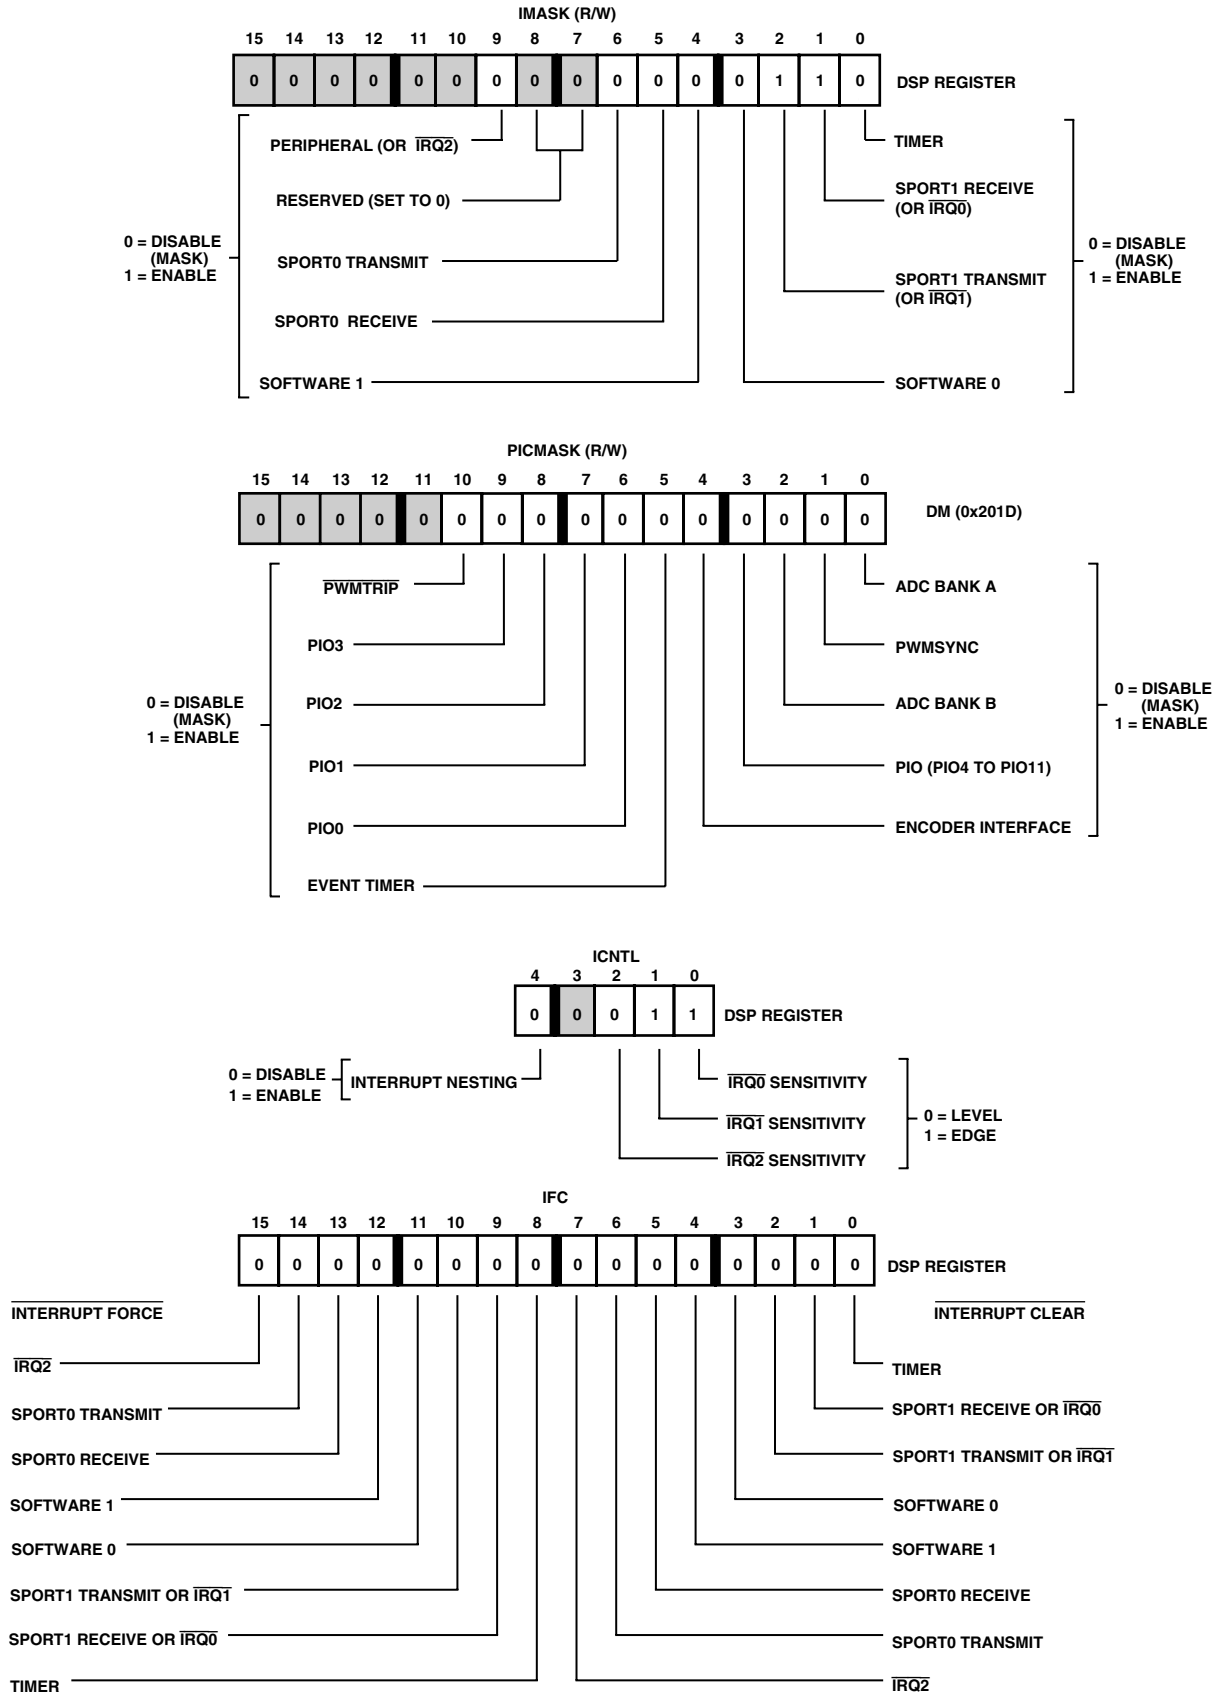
IMASK (R/W)

| 15 | 14 | 13 | 12 | 11 | 10 | 9 | 8 | 7 | 6 | 5 | 4 | 3 | 2 | 1 | 0 |
|---|---|---|---|---|---|---|---|---|---|---|---|---|---|---|---|
| 0 | 0 | 0 | 0 | 0 | 0 | 0 | 0 | 0 | 0 | 0 | 0 | 0 | 1 | 1 | 0 |

DSP REGISTER

PERIPHERAL (OR $\overline{IRQ2}$)

RESERVED (SET TO 0)

SPORT0 TRANSMIT

SPORT0 RECEIVE

SOFTWARE 1

0 = DISABLE (MASK) 1 = ENABLE

TIMER

SPORT1 RECEIVE (OR $\overline{IRQ0}$)

SPORT1 TRANSMIT (OR $\overline{IRQ1}$)

SOFTWARE 0

0 = DISABLE (MASK) 1 = ENABLE

PICMASK (R/W)

| 15 | 14 | 13 | 12 | 11 | 10 | 9 | 8 | 7 | 6 | 5 | 4 | 3 | 2 | 1 | 0 |
|---|---|---|---|---|---|---|---|---|---|---|---|---|---|---|---|
| 0 | 0 | 0 | 0 | 0 | 0 | 0 | 0 | 0 | 0 | 0 | 0 | 0 | 0 | 0 | 0 |

DM (0x201D)

$\overline{PWMTRIP}$

PIO3

PIO2

PIO1

PIO0

EVENT TIMER

0 = DISABLE (MASK) 1 = ENABLE

ADC BANK A

PWMSYNC

ADC BANK B

PIO (PIO4 TO PIO11)

ENCODER INTERFACE

0 = DISABLE (MASK) 1 = ENABLE

ICNTL

| 4 | 3 | 2 | 1 | 0 |
|---|---|---|---|---|
| 0 | 0 | 0 | 1 | 1 |

DSP REGISTER

0 = DISABLE 1 = ENABLE

INTERRUPT NESTING

$\overline{IRQ0}$ SENSITIVITY

$\overline{IRQ1}$ SENSITIVITY

$\overline{IRQ2}$ SENSITIVITY

0 = LEVEL 1 = EDGE

IFC

| 15 | 14 | 13 | 12 | 11 | 10 | 9 | 8 | 7 | 6 | 5 | 4 | 3 | 2 | 1 | 0 |
|---|---|---|---|---|---|---|---|---|---|---|---|---|---|---|---|
| 0 | 0 | 0 | 0 | 0 | 0 | 0 | 0 | 0 | 0 | 0 | 0 | 0 | 0 | 0 | 0 |

DSP REGISTER

INTERRUPT FORCE

$\overline{IRQ2}$

SPORT0 TRANSMIT

SPORT0 RECEIVE

SOFTWARE 1

SOFTWARE 0

SPORT1 TRANSMIT OR $\overline{IRQ1}$

SPORT1 RECEIVE OR $\overline{IRQ0}$

TIMER

INTERRUPT CLEAR

TIMER

SPORT1 RECEIVE OR $\overline{IRQ0}$

SPORT1 TRANSMIT OR $\overline{IRQ1}$

SOFTWARE 0

SOFTWARE 1

SPORT0 RECEIVE

SPORT0 TRANSMIT

$\overline{IRQ2}$